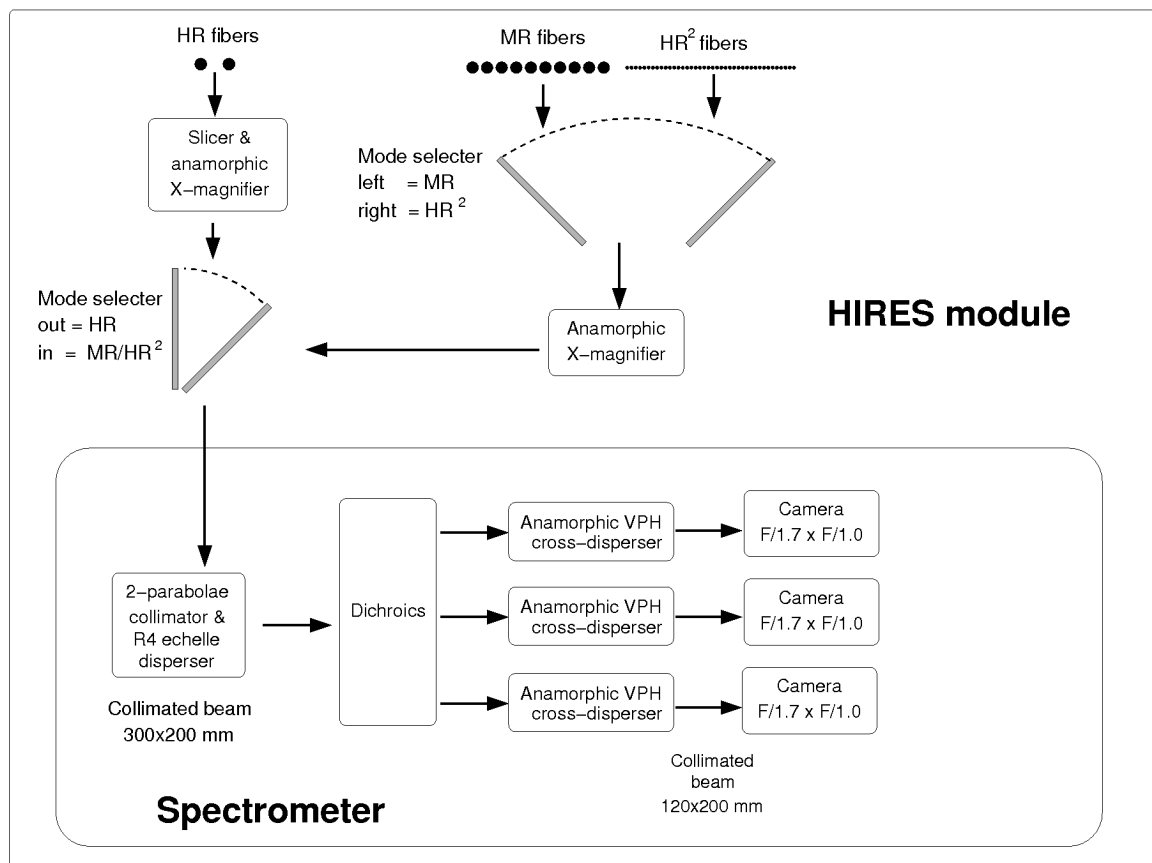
HR fibers

MR fibers

$HR^2$ fibers

Slicer & anamorphic X–magnifier

Mode selecter
left = MR
right = $HR^2$

HIRES module

Mode selecter
out = HR
in = $MR/HR^2$

Anamorphic X–magnifier

Dichroics

Anamorphic VPH cross–disperser

Camera F/1.7 x F/1.0

2–parabolae collimator & R4 echelle disperser

Anamorphic VPH cross–disperser

Camera F/1.7 x F/1.0

Anamorphic VPH cross–disperser

Camera F/1.7 x F/1.0

Collimated beam 300x200 mm

Collimated beam 120x200 mm

Spectrometer